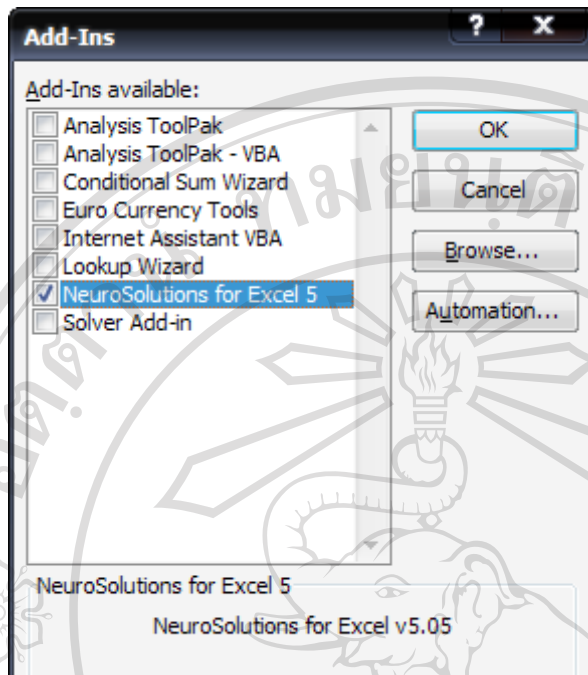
Add-Ins

? X

Add-Ins available:

Analysis ToolPak
Analysis ToolPak - VBA
Conditional Sum Wizard
Euro Currency Tools
Internet Assistant VBA
Lookup Wizard
NeuroSolutions for Excel 5
Solver Add-in

OK

Cancel

Browse...

Automation...

NeuroSolutions for Excel 5

NeuroSolutions for Excel v5.05